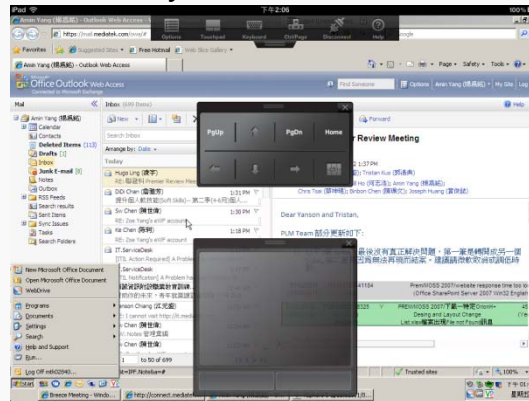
iPad 下午2:06 100%

Amin Yang (楊高斌) - Outlook Web Access

Options Touchpad Keyboard Ctrl/Page Disconnect Help

https://mail.mediatek.com/owa/

Favorites Suggested Sites Free Hotmail Web Slice Gallery

Amin Yang (楊高斌) - Outlook Web Access

Page Safety Tools

Office Outlook Web Access

Find Someone

Options Amin Yang (楊高斌) My Site Log

Mail

Inbox (689 Items)

Help

Amin Yang (楊高斌)
Calendar
Contacts
Deleted Items (113)
Drafts [1]
Inbox
Junk E-mail [9]
Notes
Outbox
RSS Feeds
Search results
Sent Items
Sync Issues
Tasks
Search Folders

New

Search Inbox

Arrange by: Date

Today

Hugo Ling (凌于)
回覆: 系統對 Premier Review Meeting

DiDi Chen (詹蒂蒂) 1:31 PM
提升個人軟技能(Soft Skills) - 第二季(4-6月)個人...

Su Chen (陳世偉) 1:30 PM
RE: Zoe Yang's eRP account

Ka Chen (陳佳) 1:18 PM
RE: Zoe Yang's eRP account

IT.ServiceDesk
[ITSL Action Required] A Problem

IT.ServiceDesk
[IL Notification] A Problem has...

系統測試

Su Chen (陳世偉)
RE: I cannot visit http://it.media...

Shawn Chang (張宏嘉)
RE: Notes 管理系統

Su Chen (陳世偉)

1 to 50 of 689

PgUp PgDn Home

Forward

Review Meeting

1:37 PM
Tristan Kuo (郭逸典)

Amin Yang (楊高斌)

Chris Tsai (蔡坤煒); Brebon Chen (陳彥任); Joseph Huang (黃偉銘)

Dear Yanson and Tristan,

PLM Team 部分更新如下:

PREMWSS 2007 website response time too lo
Office SharePoint Server 2007 Win32 English

PREMWSS 2007 下載一般速度 Designer Desing and Layout Change
List view 檔案批次File not Found錯誤

New Microsoft Office Document
Open Microsoft Office Document
WebDrive
Programs
Documents
Settings
Search
Help and Support
Run...
Log Off m8002940...

Trusted sites 100%

start Breeze Meeting - Windo... http://connect.mediatek... 下午 01:4 星期五